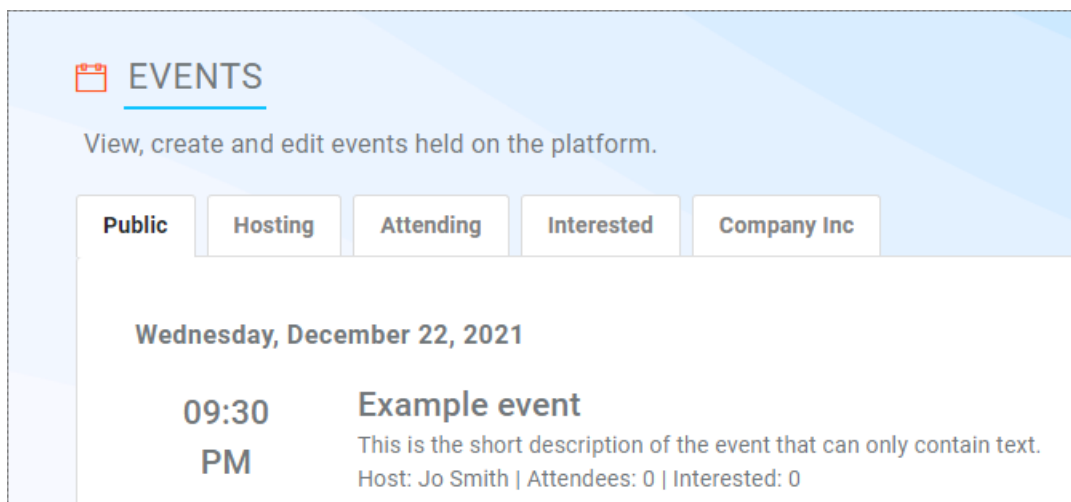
EVENTS

View, create and edit events held on the platform.

Public | Hosting | Attending | Interested | Company Inc

Wednesday, December 22, 2021

09:30 PM

Example event

This is the short description of the event that can only contain text.

Host: Jo Smith | Attendees: 0 | Interested: 0